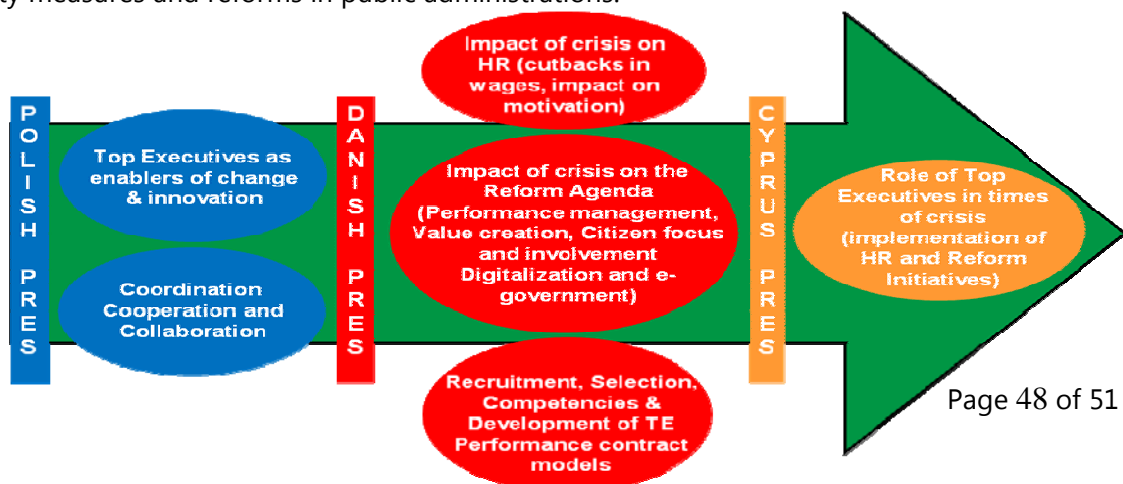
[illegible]ty measures and reforms in public administrations.

POLISH PRES

Top Executives as enablers of change & innovation

Coordination Cooperation and Collaboration

DANISH PRES

Impact of crisis on HR (cutbacks in wages, impact on motivation)

Impact of crisis on the Reform Agenda (Performance management, Value creation, Citizen focus and involvement Digitalization and e-government)

Recruitment, Selection, Competencies & Development of TE Performance contract models

CYPRUS PRES

Role of Top Executives in times of crisis (implementation of HR and Reform Initiatives)

Page 48 of 51